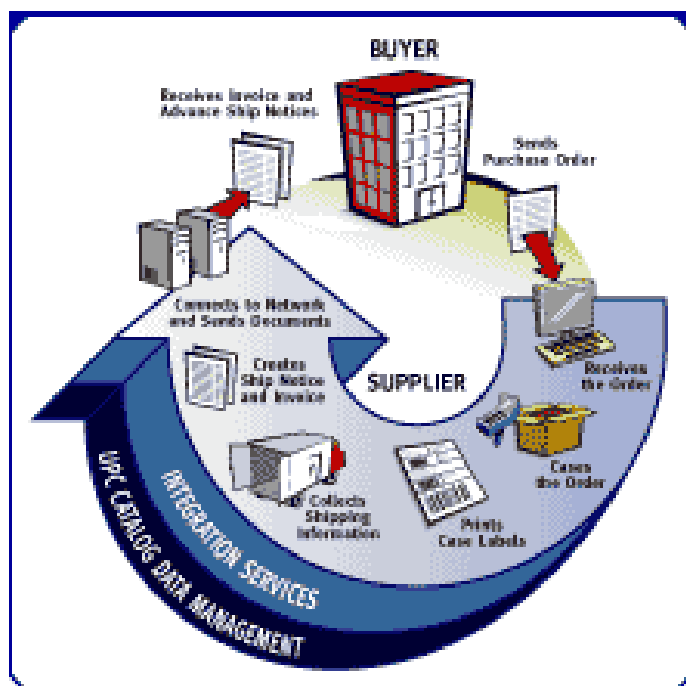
BUYER

Receives Invoice and Advance Ship Notices

Sends Purchase Order

Connects to Network and Sends Documents

Creates Ship Notice and Invoice

SUPPLIER

Receives the Order

Cases the Order

Collects Shipping Information

Prints Case Labels

INTEGRATION SERVICES

UPC CATALOG DATA MANAGEMENT